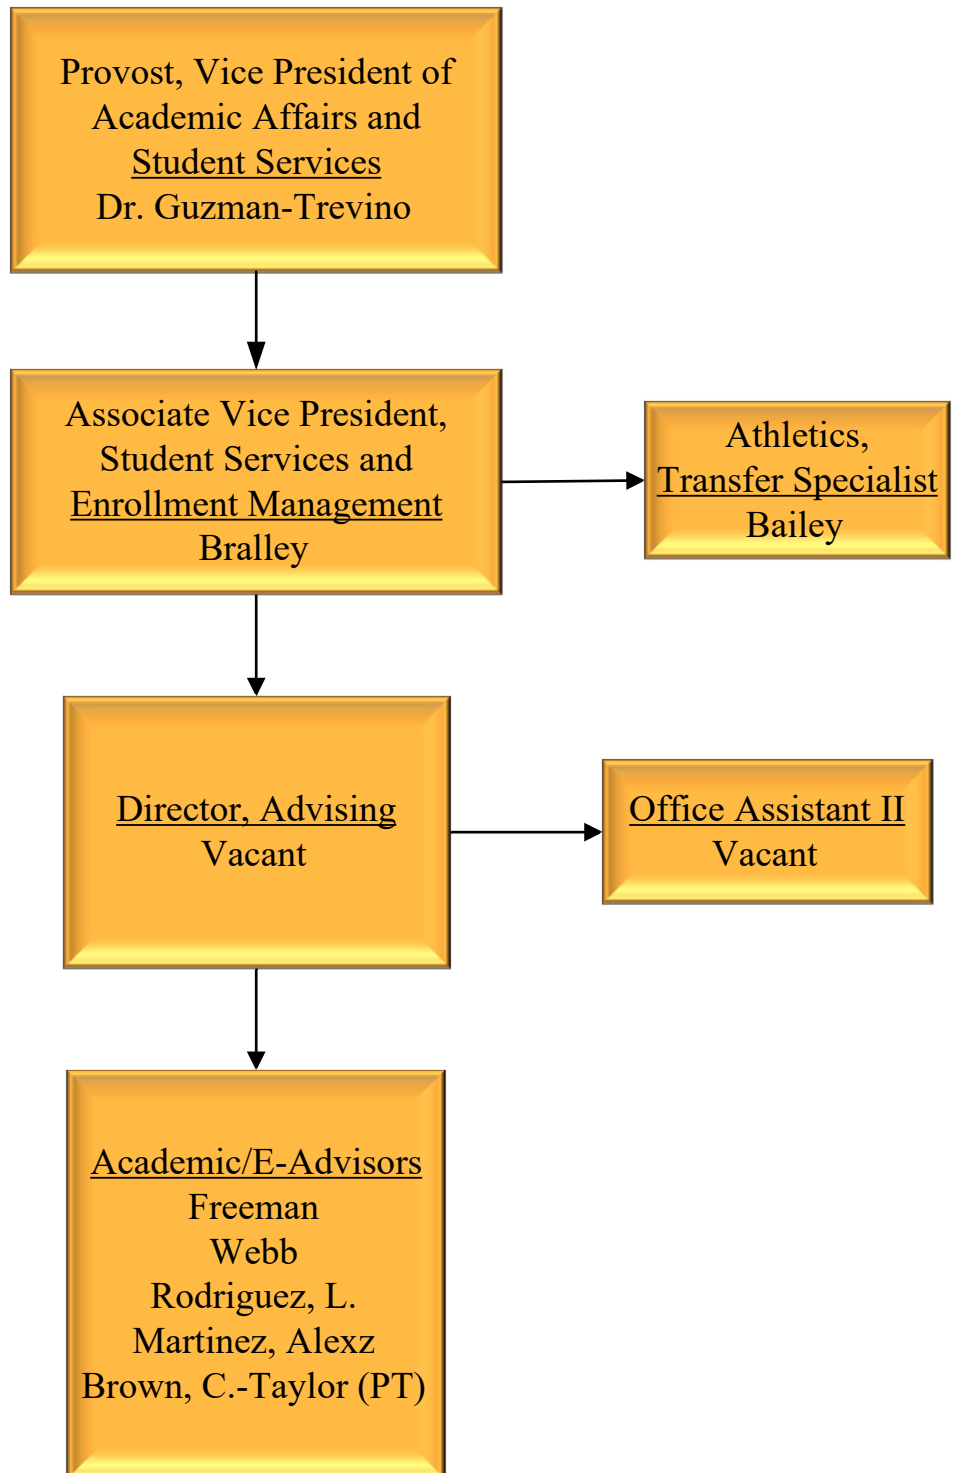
Provost, Vice President of Academic Affairs and Student Services
Dr. Guzman-Trevino

Associate Vice President, Student Services and Enrollment Management
Bralley

Athletics, Transfer Specialist
Bailey

Director, Advising
Vacant

Office Assistant II
Vacant

Academic/E-Advisors
Freeman
Webb
Rodriguez, L.
Martinez, Alexz
Brown, C.-Taylor (PT)